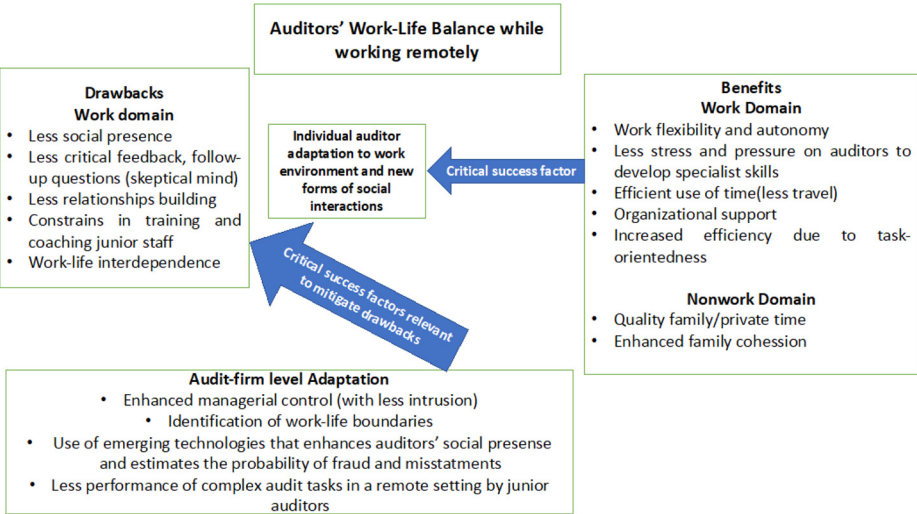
Auditors' Work-Life Balance while working remotely

Drawbacks
Work domain
• Less social presence
• Less critical feedback, follow-up questions (skeptical mind)
• Less relationships building
• Constrains in training and coaching junior staff
• Work-life interdependence

Individual auditor adaptation to work environment and new forms of social interactions

Critical success factor

Benefits
Work Domain
• Work flexibility and autonomy
• Less stress and pressure on auditors to develop specialist skills
• Efficient use of time(less travel)
• Organizational support
• Increased efficiency due to task-orientedness

Nonwork Domain
• Quality family/private time
• Enhanced family cohession

Critical success factors relevant to mitigate drawbacks

Audit-firm level Adaptation
• Enhanced managerial control (with less intrusion)
• Identification of work-life boundaries
• Use of emerging technologies that enhances auditors' social presense and estimates the probability of fraud and misstatments
• Less performance of complex audit tasks in a remote setting by junior auditors